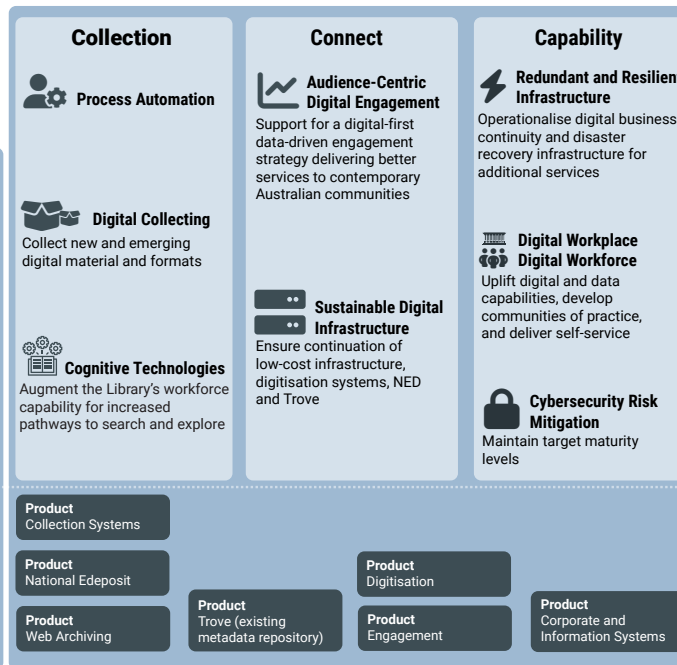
Collection

Process Automation

Digital Collecting

Collect new and emerging digital material and formats

Cognitive Technologies

Augment the Library's workforce capability for increased pathways to search and explore

Connect

Audience-Centric Digital Engagement

Support for a digital-first data-driven engagement strategy delivering better services to contemporary Australian communities

Sustainable Digital Infrastructure

Ensure continuation of low-cost infrastructure, digitisation systems, NED and Trove

Capability

Redundant and Resilien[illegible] Infrastructure

Operationalise digital business continuity and disaster recovery infrastructure for additional services

Digital Workplace Digital Workforce

Uplift digital and data capabilities, develop communities of practice, and deliver self-service

Cybersecurity Risk Mitigation

Maintain target maturity levels

Product
Collection Systems

Product
National Edeposit

Product
Web Archiving

Product
Trove (existing metadata repository)

Product
Digitisation

Product
Engagement

Product
Corporate and Information Systems